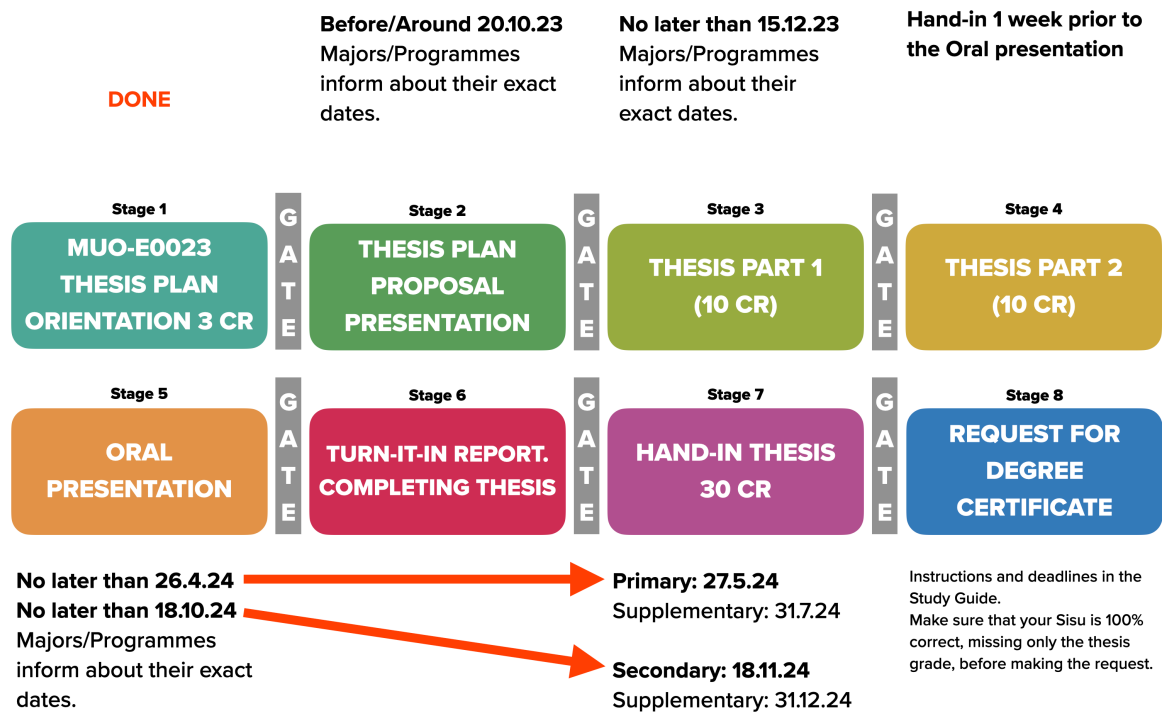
DONE

**Before/Around 20.10.23**
Majors/Programmes inform about their exact dates.

**No later than 15.12.23**
Majors/Programmes inform about their exact dates.

**Hand-in 1 week prior to the Oral presentation**

Stage 1
MUO-E0023 THESIS PLAN ORIENTATION 3 CR

GATE

Stage 2
THESIS PLAN PROPOSAL PRESENTATION

GATE

Stage 3
THESIS PART 1 (10 CR)

GATE

Stage 4
THESIS PART 2 (10 CR)

Stage 5
ORAL PRESENTATION

GATE

Stage 6
TURN-IT-IN REPORT. COMPLETING THESIS

GATE

Stage 7
HAND-IN THESIS 30 CR

GATE

Stage 8
REQUEST FOR DEGREE CERTIFICATE

**No later than 26.4.24**
**No later than 18.10.24**
Majors/Programmes inform about their exact dates.

**Primary: 27.5.24**
Supplementary: 31.7.24

**Secondary: 18.11.24**
Supplementary: 31.12.24

Instructions and deadlines in the Study Guide.
Make sure that your Sisu is 100% correct, missing only the thesis grade, before making the request.